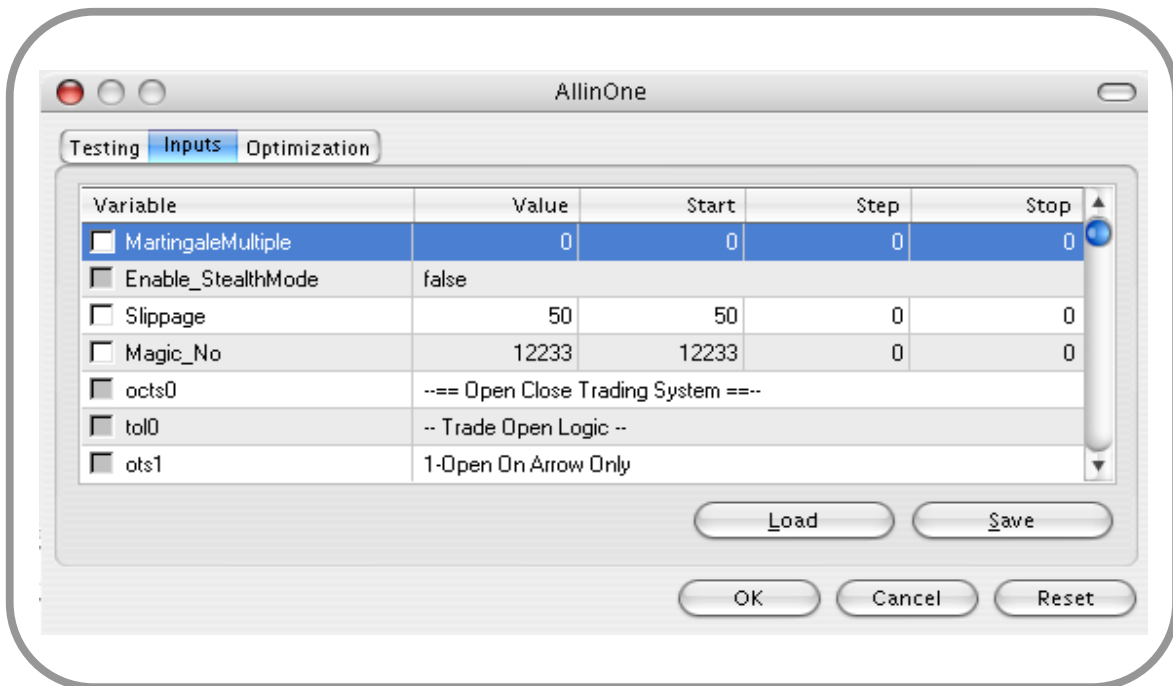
AllinOne

Testing | Inputs | Optimization

| Variable | Value | Start | Step | Stop |
|---|---|---|---|---|
| MartingaleMultiple | 0 | 0 | 0 | 0 |
| Enable_StealthMode | false | | | |
| Slippage | 50 | 50 | 0 | 0 |
| Magic_No | 12233 | 12233 | 0 | 0 |
| octs0 | --== Open Close Trading System ==-- | | | |
| tol0 | -- Trade Open Logic -- | | | |
| ots1 | 1-Open On Arrow Only | | | |

Load Save

OK Cancel Reset